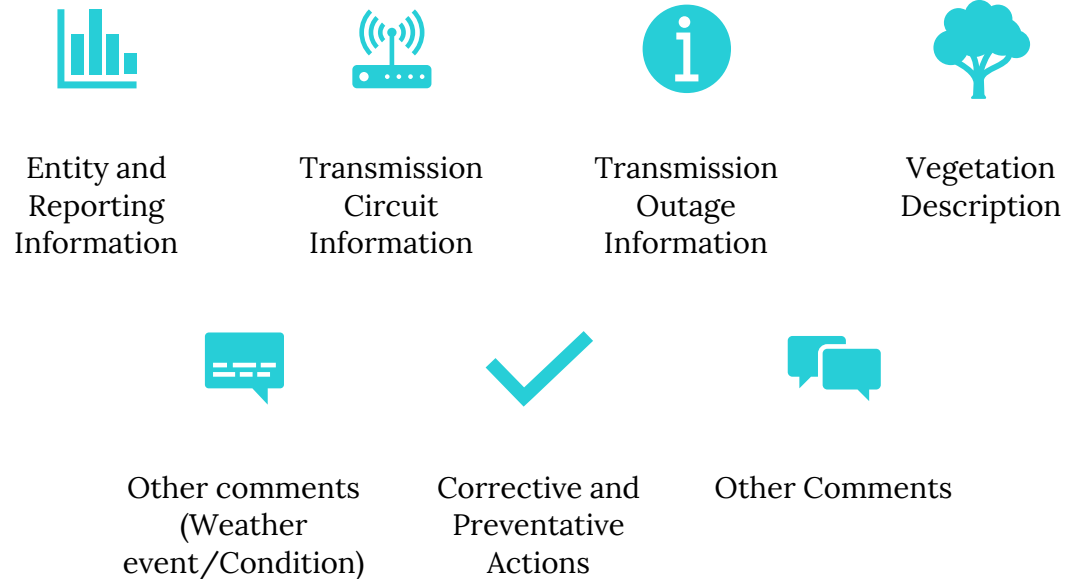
Entity and Reporting Information

Transmission Circuit Information

Transmission Outage Information

Vegetation Description

Other comments (Weather event/Condition)

Corrective and Preventative Actions

Other Comments